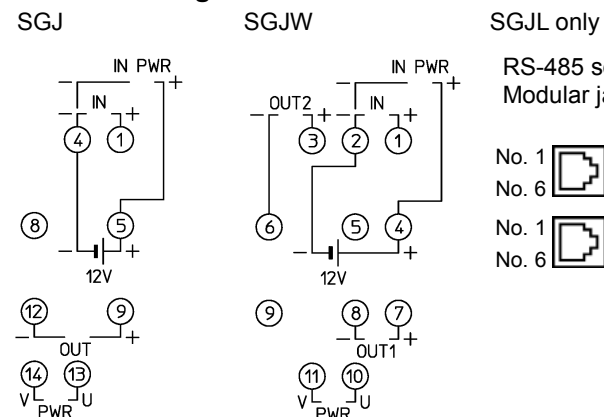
SGJ

IN PWR
–
+
–
IN
+
4
1
8
5
–
+
12V
12
9
–
OUT
+
14
13
V
PWR
U

SGJW

IN PWR
+
–
OUT2
+
–
IN
+
3
2
1
6
5
4
–
+
12V
9
8
7
–
OUT1
+
11
10
V
PWR
U

SGJL only

RS-485 se
Modular ja

No. 1
No. 6
No. 1
No. 6